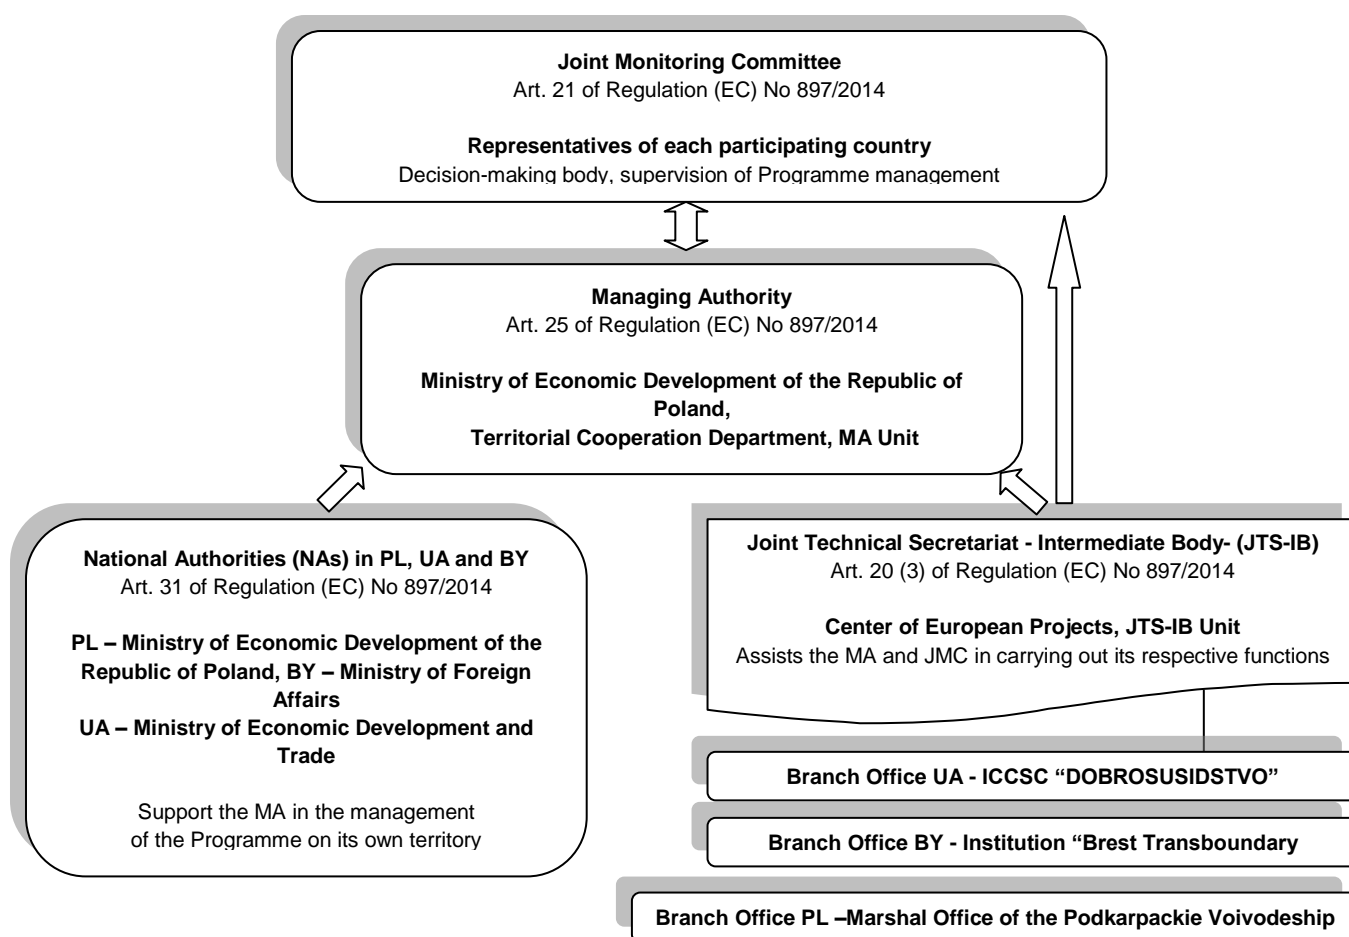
**Joint Monitoring Committee**
Art. 21 of Regulation (EC) No 897/2014

**Representatives of each participating country**
Decision-making body, supervision of Programme management

**Managing Authority**
Art. 25 of Regulation (EC) No 897/2014

**Ministry of Economic Development of the Republic of Poland, Territorial Cooperation Department, MA Unit**

**National Authorities (NAs) in PL, UA and BY**
Art. 31 of Regulation (EC) No 897/2014

**PL – Ministry of Economic Development of the Republic of Poland, BY – Ministry of Foreign Affairs**
**UA – Ministry of Economic Development and Trade**

Support the MA in the management of the Programme on its own territory

**Joint Technical Secretariat - Intermediate Body- (JTS-IB)**
Art. 20 (3) of Regulation (EC) No 897/2014

**Center of European Projects, JTS-IB Unit**
Assists the MA and JMC in carrying out its respective functions

**Branch Office UA - ICCSC "DOBROSUSIDSTVO"**

**Branch Office BY - Institution "Brest Transboundary**

**Branch Office PL –Marshal Office of the Podkarpackie Voivodeship**